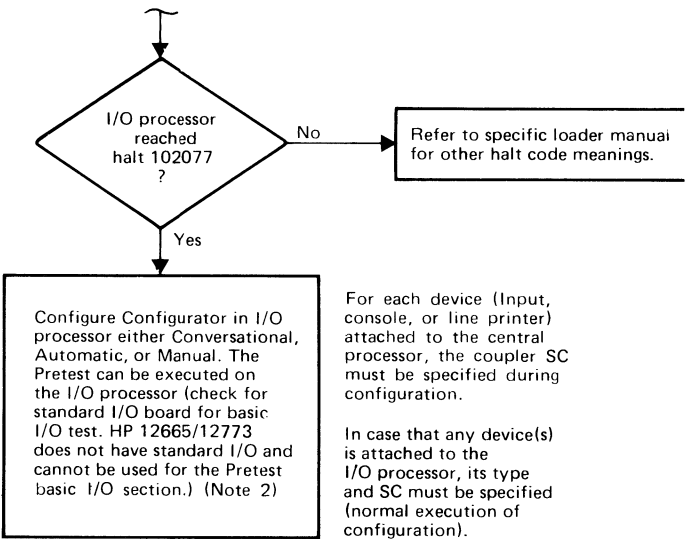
I/O processor reached halt 102077 ?

No

Refer to specific loader manual for other halt code meanings.

Yes

Configure Configurator in I/O processor either Conversational, Automatic, or Manual. The Pretest can be executed on the I/O processor (check for standard I/O board for basic I/O test. HP 12665/12773 does not have standard I/O and cannot be used for the Pretest basic I/O section.) (Note 2)

For each device (Input, console, or line printer) attached to the central processor, the coupler SC must be specified during configuration.

In case that any device(s) is attached to the I/O processor, its type and SC must be specified (normal execution of configuration).